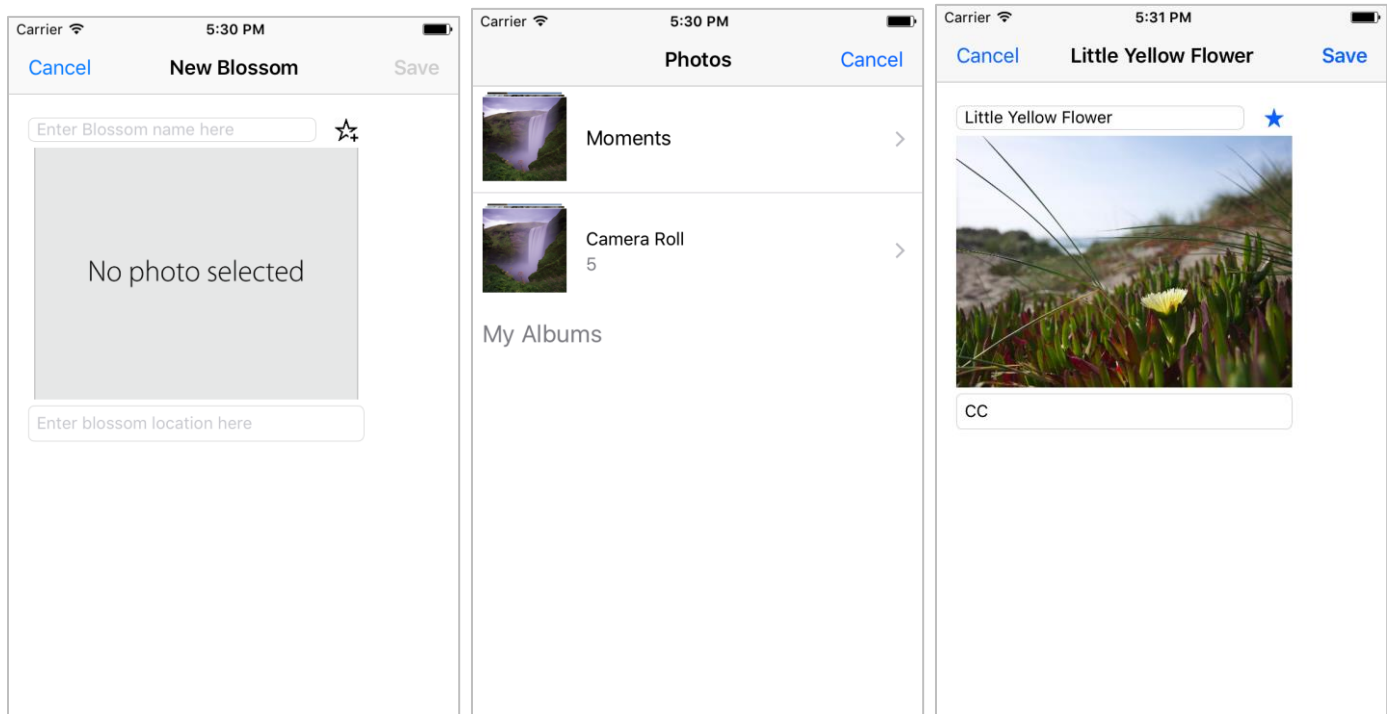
Carrier 5:30 PM

Cancel New Blossom Save

Enter Blossom name here

No photo selected

Enter blossom location here

Carrier 5:30 PM

Photos Cancel

Moments

Camera Roll
5

My Albums

Carrier 5:31 PM

Cancel Little Yellow Flower Save

Little Yellow Flower

CC